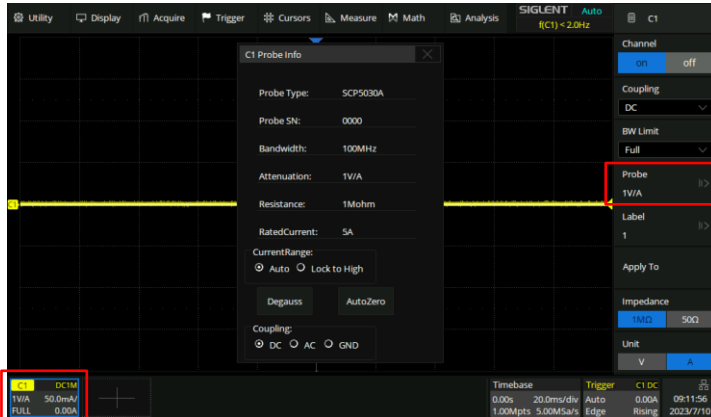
Utility Display Acquire Trigger Cursors Measure Math Analysis SIGLENT Auto f(C1) < 2.0Hz C1

C1 Probe Info

Probe Type: SCP5030A

Probe SN: 0000

Bandwidth: 100MHz

Attenuation: 1V/A

Resistance: 1Mohm

RatedCurrent: 5A

CurrentRange:
Auto Lock to High

Degauss AutoZero

Coupling:
DC AC GND

Channel
on off

Coupling
DC

BW Limit
Full

Probe
1V/A

Label
1

Apply To

Impedance
1MΩ 50Ω

Unit
V A

C1 DC1M
1V/A 50.0mA/
FULL 0.00A

Timebase
0.00s 20.0ms/div
1.00Mpts 5.00MSa/s

Trigger C1 DC
Auto 0.00A
Edge Rising

09:11:56
2023/7/10